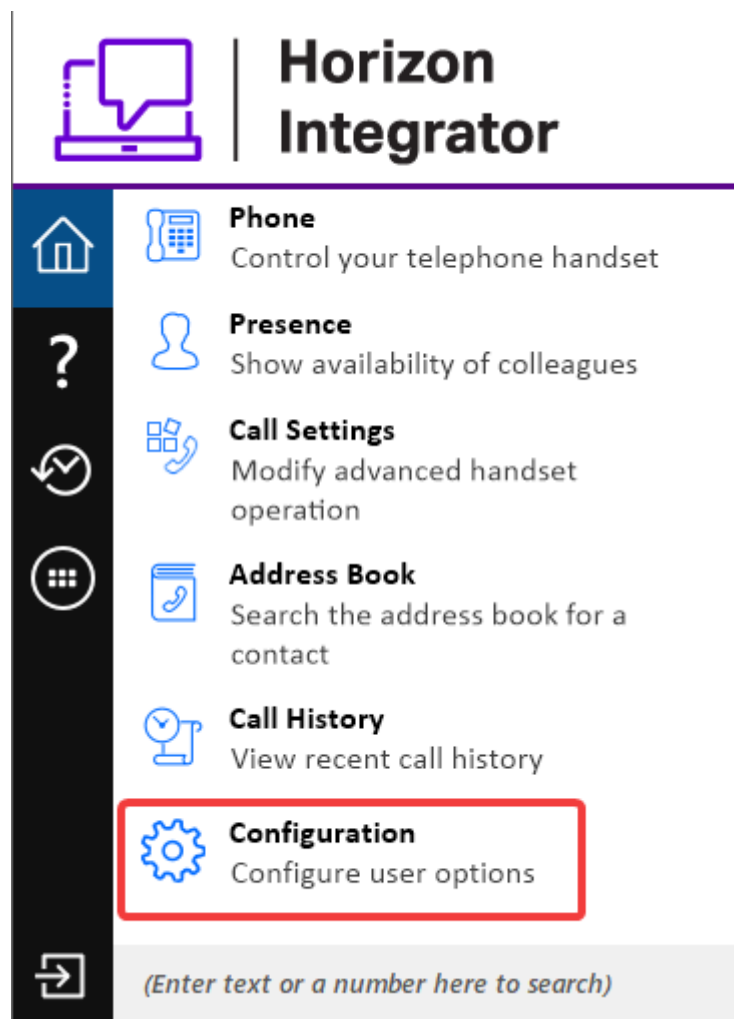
Horizon Integrator

?

Phone
Control your telephone handset

Presence
Show availability of colleagues

Call Settings
Modify advanced handset operation

Address Book
Search the address book for a contact

Call History
View recent call history

Configuration
Configure user options

(Enter text or a number here to search)